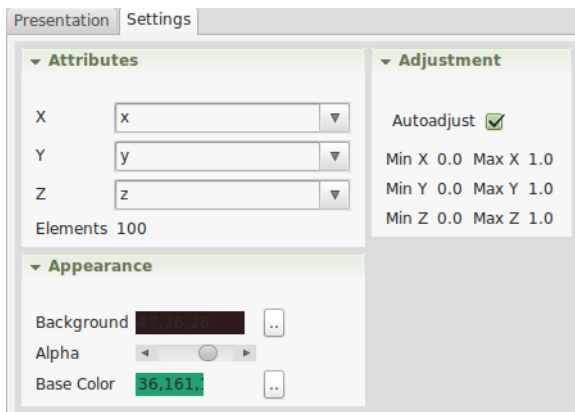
Presentation Settings

Attributes

X x
Y y
Z z
Elements 100

Adjustment

Autoadjust

Min X 0.0 Max X 1.0
Min Y 0.0 Max Y 1.0
Min Z 0.0 Max Z 1.0

Appearance

Background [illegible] ..
Alpha
Base Color 36,161,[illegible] ..